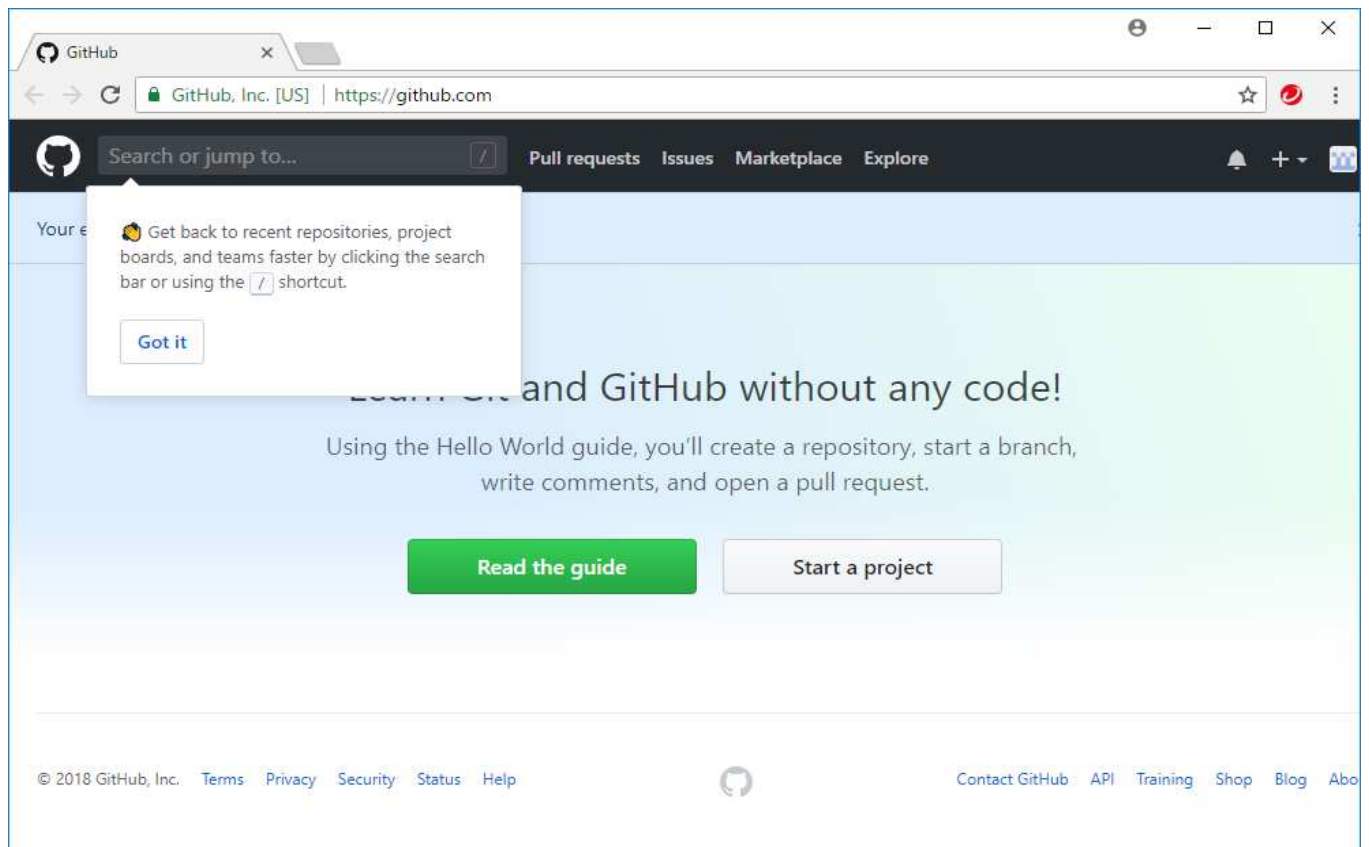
GitHub ×

GitHub, Inc. [US] | https://github.com

Search or jump to... /

Pull requests Issues Marketplace Explore

Your e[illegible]

Get back to recent repositories, project boards, and teams faster by clicking the search bar or using the / shortcut.

Got it

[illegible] and GitHub without any code!

Using the Hello World guide, you'll create a repository, start a branch, write comments, and open a pull request.

Read the guide

Start a project

© 2018 GitHub, Inc. Terms Privacy Security Status Help

Contact GitHub API Training Shop Blog Abo